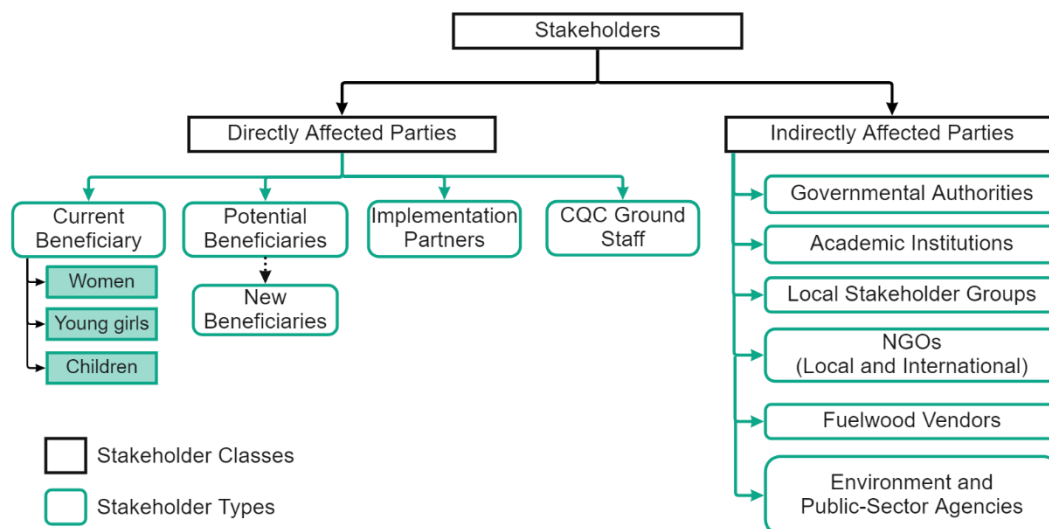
Stakeholders

Directly Affected Parties

Indirectly Affected Parties

Current Beneficiary

Women

Young girls

Children

Potential Beneficiaries

New Beneficiaries

Implementation Partners

CQC Ground Staff

Governmental Authorities

Academic Institutions

Local Stakeholder Groups

NGOs (Local and International)

Fuelwood Vendors

Environment and Public-Sector Agencies

Stakeholder Classes

Stakeholder Types